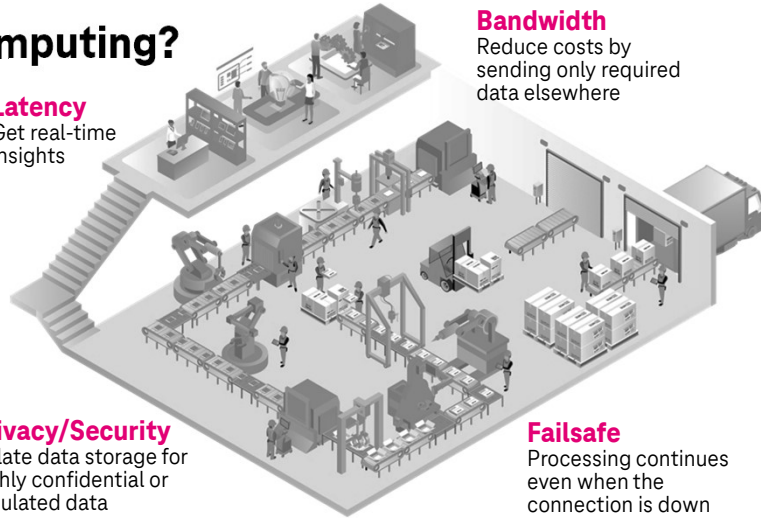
mputing?

Bandwidth
Reduce costs by sending only required data elsewhere

Latency
Get real-time insights

ivacy/Security
ate data storage for hly confidential or ulated data

Failsafe
Processing continues even when the connection is down